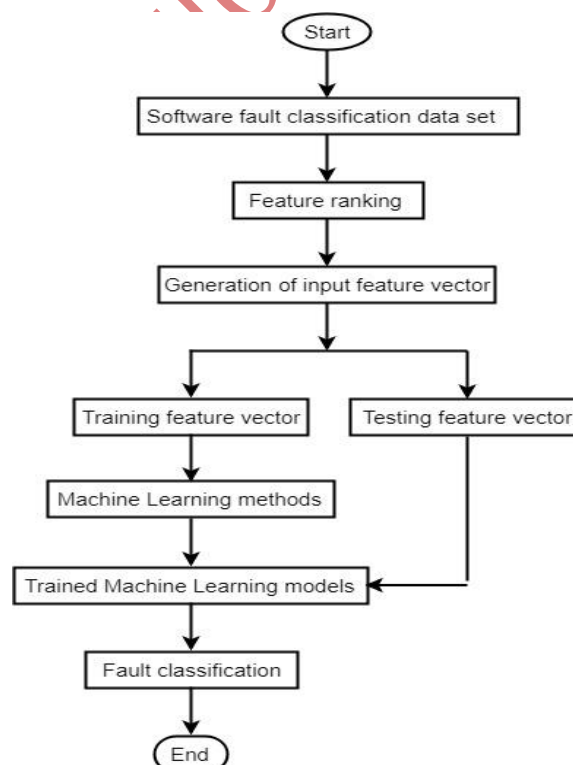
Start

Software fault classification data set

Feature ranking

Generation of input feature vector

Training feature vector

Testing feature vector

Machine Learning methods

Trained Machine Learning models

Fault classification

End